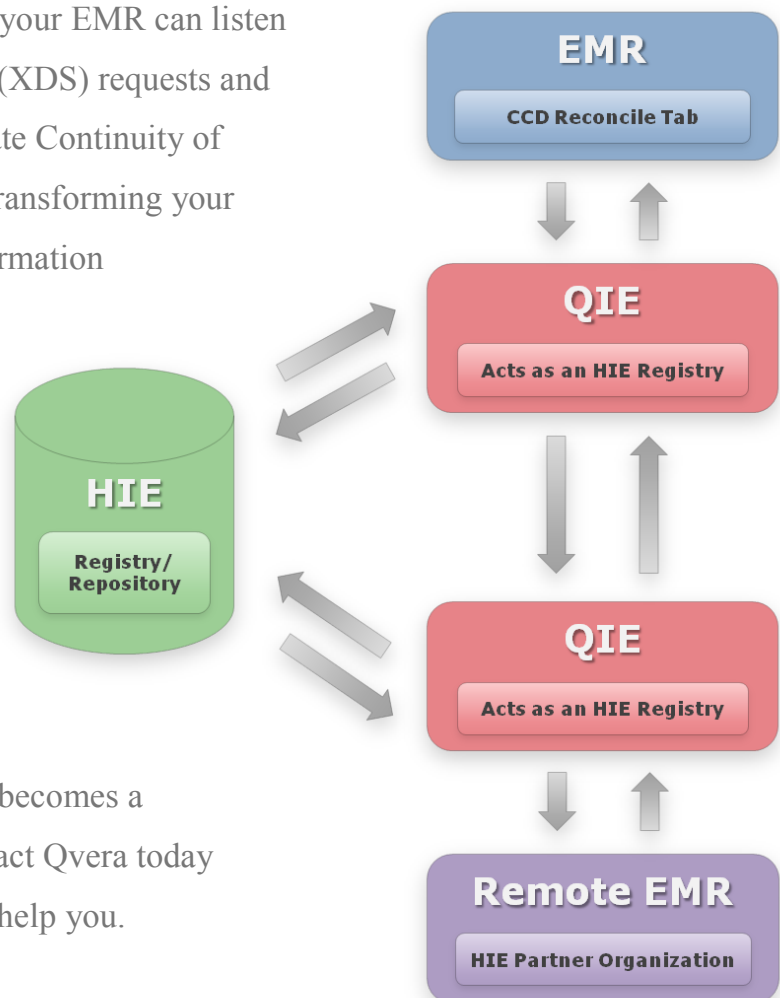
your EMR can listen (XDS) requests and te Continuity of ransforming your rmation

becomes a act Qvera today help you.

EMR

CCD Reconcile Tab

QIE

Acts as an HIE Registry

HIE

Registry/ Repository

QIE

Acts as an HIE Registry

Remote EMR

HIE Partner Organization